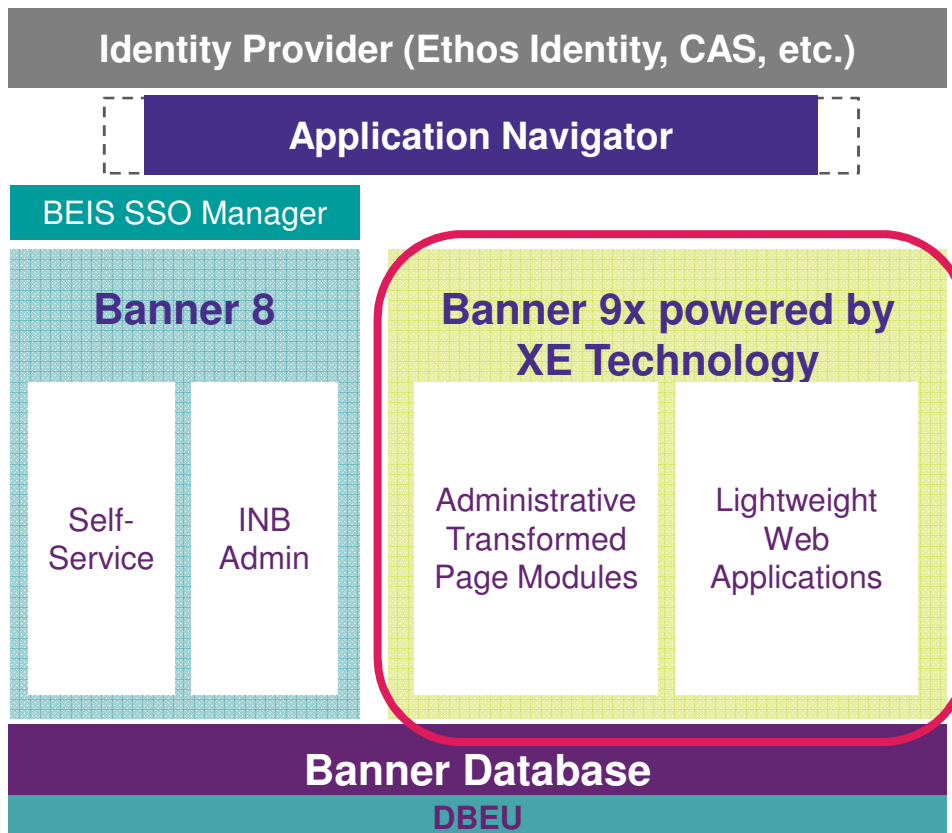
Identity Provider (Ethos Identity, CAS, etc.)

Application Navigator

BEIS SSO Manager

Banner 8

Self-Service

INB Admin

Banner 9x powered by XE Technology

Administrative Transformed Page Modules

Lightweight Web Applications

Banner Database

DBEU